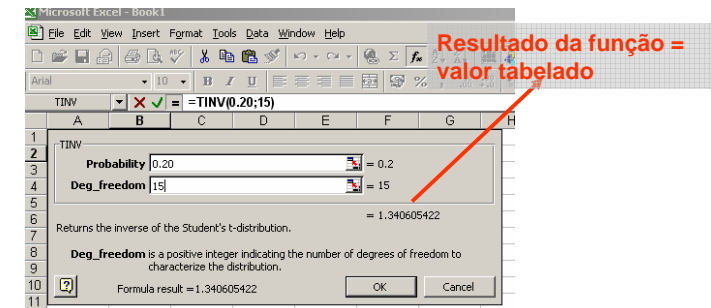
Microsoft Excel - Book1

File Edit View Insert Format Tools Data Window Help

Resultado da função = valor tabelado

Arial 10 B I U %

TINV = =TINV(0.20;15)

| | A | B | C | D | E | F | G | H |
|---|---|---|---|---|---|---|---|---|
| 1 | | | | | | | | |
| 2 | | | | | | | | |
| 3 | | | | | | | | |
| 4 | | | | | | | | |
| 5 | | | | | | | | |
| 6 | | | | | | | | |
| 7 | | | | | | | | |
| 8 | | | | | | | | |
| 9 | | | | | | | | |
| 10 | | | | | | | | |
| 11 | | | | | | | | |

TINV

Probability 0.20 = 0.2

Deg_freedom 15 = 15

= 1.340605422

Returns the inverse of the Student's t-distribution.

Deg_freedom is a positive integer indicating the number of degrees of freedom to characterize the distribution.

?

Formula result =1.340605422

OK

Cancel